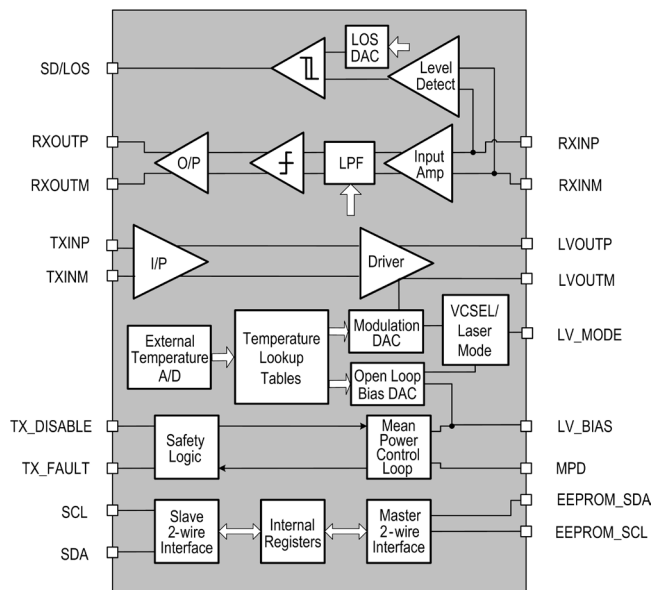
SD/LOS
LOS DAC
Level Detect
RXOUTP
RXOUTM
O/P
LPF
Input Amp
RXINP
RXINM
TXINP
TXINM
I/P
Driver
LVOUTP
LVOUTM
External Temperature A/D
Temperature Lookup Tables
Modulation DAC
VCSEL/ Laser Mode
LV_MODE
Open Loop Bias DAC
TX_DISABLE
TX_FAULT
Safety Logic
Mean Power Control Loop
LV_BIAS
MPD
SCL
SDA
Slave 2-wire Interface
Internal Registers
Master 2-wire Interface
EEPROM_SDA
EEPROM_SCL